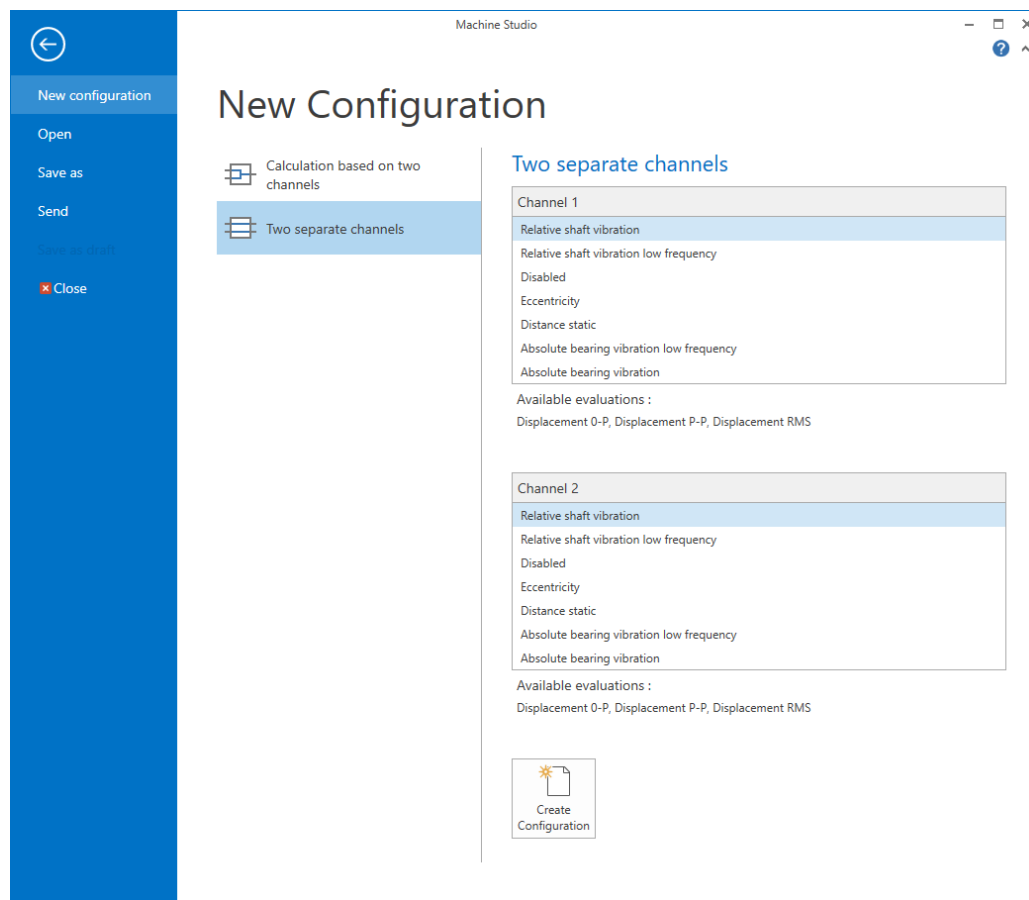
Machine Studio

New configuration
Open
Save as
Send
Save as draft
Close

New Configuration

Calculation based on two channels
Two separate channels

Two separate channels

Channel 1
Relative shaft vibration
Relative shaft vibration low frequency
Disabled
Eccentricity
Distance static
Absolute bearing vibration low frequency
Absolute bearing vibration

Available evaluations :
Displacement 0-P, Displacement P-P, Displacement RMS

Channel 2
Relative shaft vibration
Relative shaft vibration low frequency
Disabled
Eccentricity
Distance static
Absolute bearing vibration low frequency
Absolute bearing vibration

Available evaluations :
Displacement 0-P, Displacement P-P, Displacement RMS

Create Configuration